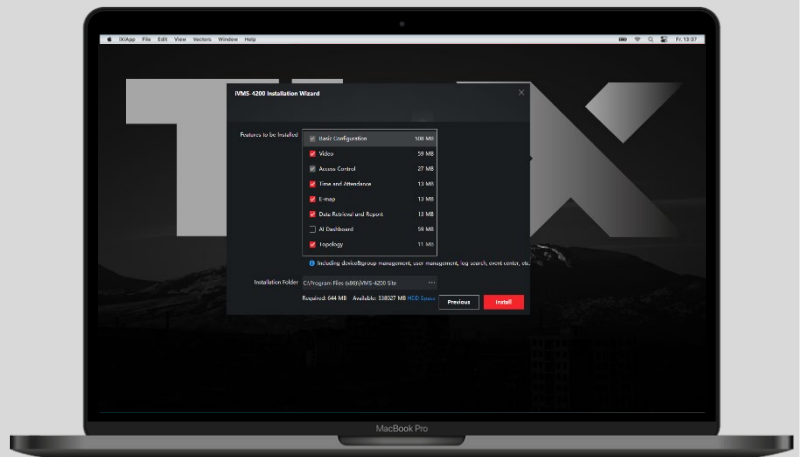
IXIApp File Edit View Vectors Window Help

Fr. 13:37

iVMS-4200 Installation Wizard

Features to be Installed

Basic Configuration 108 MB
Video 59 MB
Access Control 27 MB
Time and Attendance 13 MB
E-map 13 MB
Data Retrieval and Report 13 MB
AI Dashboard 59 MB
Topology 11 MB

Including device/group management, user management, log search, event center, etc.

Installation Folder C:/Program Files (x86)/iVMS-4200 Site ...

Required: 644 MB Available: 338027 MB HDD Space

Previous Install

MacBook Pro